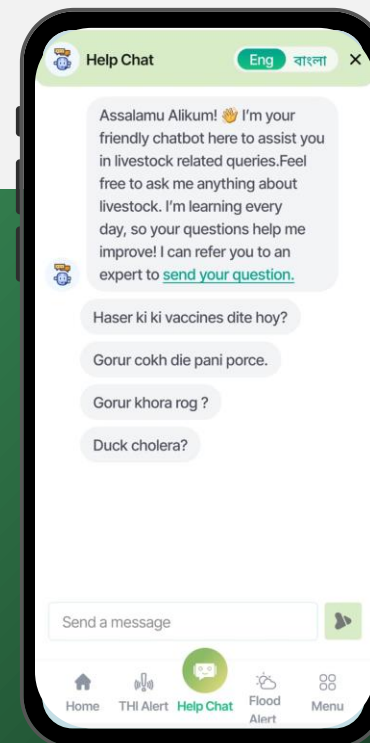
Help Chat

Eng বাংলা ×

Assalamu Alikum! 👋 I'm your friendly chatbot here to assist you in livestock related queries.Feel free to ask me anything about livestock. I'm learning every day, so your questions help me improve! I can refer you to an expert to send your question.

Haser ki ki vaccines dite hoy?

Gorur cokh die pani porce.

Gorur khora rog ?

Duck cholera?

Send a message

Home
THI Alert
Help Chat
Flood Alert
Menu